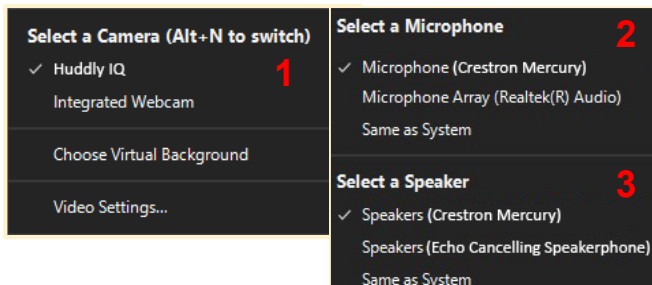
Select a Camera (Alt+N to switch)

✓ Huddly IQ

Integrated Webcam

1

Choose Virtual Background

Video Settings...

Select a Microphone

2

✓ Microphone (Crestron Mercury)

Microphone Array (Realtek(R) Audio)

Same as System

Select a Speaker

3

✓ Speakers (Crestron Mercury)

Speakers (Echo Cancelling Speakerphone)

Same as System